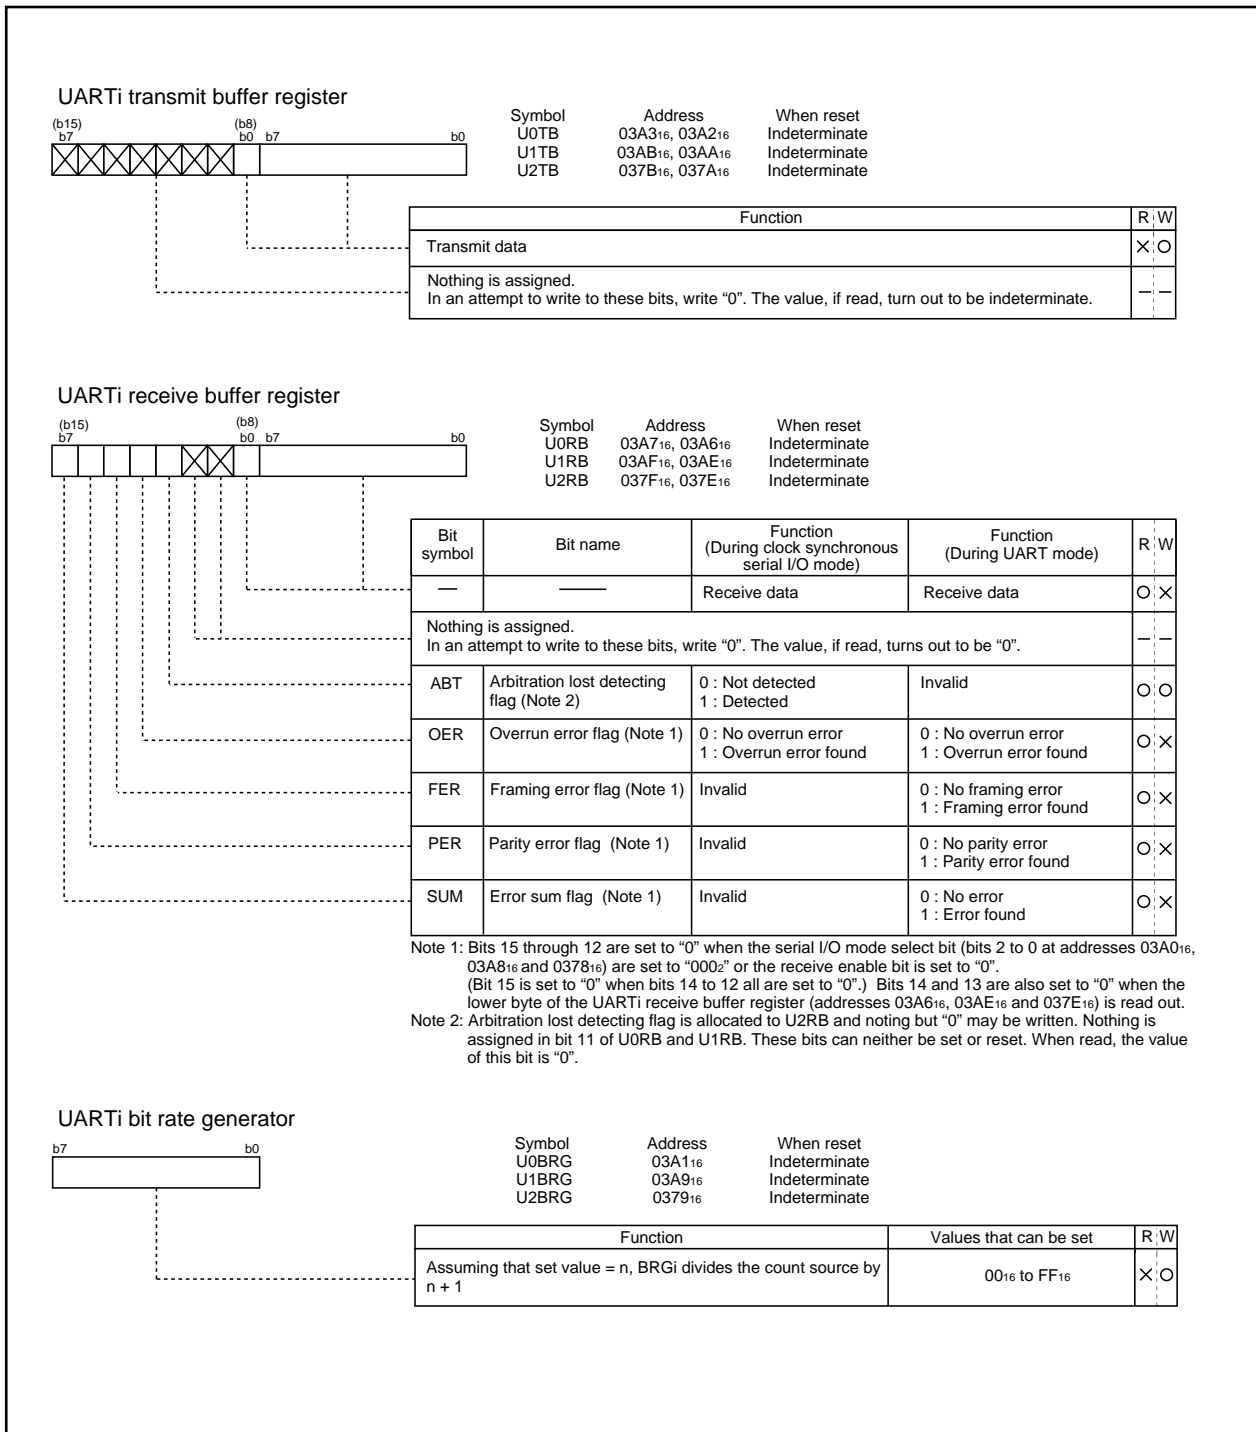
UARTi transmit buffer register

(b15) b7 (b8) b0 b7 b0

| Symbol | Address | When reset |
|---|---|---|
| U0TB | 03A3$_{16}$, 03A2$_{16}$ | Indeterminate |
| U1TB | 03AB$_{16}$, 03AA$_{16}$ | Indeterminate |
| U2TB | 037B$_{16}$, 037A$_{16}$ | Indeterminate |

| Function | R | W |
|---|---|---|
| Transmit data | × | ○ |
| Nothing is assigned. In an attempt to write to these bits, write "0". The value, if read, turn out to be indeterminate. | – | – |

UARTi receive buffer register

(b15) b7 (b8) b0 b7 b0

| Symbol | Address | When reset |
|---|---|---|
| U0RB | 03A7$_{16}$, 03A6$_{16}$ | Indeterminate |
| U1RB | 03AF$_{16}$, 03AE$_{16}$ | Indeterminate |
| U2RB | 037F$_{16}$, 037E$_{16}$ | Indeterminate |

| Bit symbol | Bit name | Function (During clock synchronous serial I/O mode) | Function (During UART mode) | R | W |
|---|---|---|---|---|---|
| — | —— | Receive data | Receive data | ○ | × |
| Nothing is assigned. In an attempt to write to these bits, write "0". The value, if read, turns out to be "0". | | | | – | – |
| ABT | Arbitration lost detecting flag (Note 2) | 0 : Not detected 1 : Detected | Invalid | ○ | ○ |
| OER | Overrun error flag (Note 1) | 0 : No overrun error 1 : Overrun error found | 0 : No overrun error 1 : Overrun error found | ○ | × |
| FER | Framing error flag (Note 1) | Invalid | 0 : No framing error 1 : Framing error found | ○ | × |
| PER | Parity error flag (Note 1) | Invalid | 0 : No parity error 1 : Parity error found | ○ | × |
| SUM | Error sum flag (Note 1) | Invalid | 0 : No error 1 : Error found | ○ | × |

Note 1: Bits 15 through 12 are set to "0" when the serial I/O mode select bit (bits 2 to 0 at addresses 03A0$_{16}$, 03A8$_{16}$ and 0378$_{16}$) are set to "000$_2$" or the receive enable bit is set to "0". (Bit 15 is set to "0" when bits 14 to 12 all are set to "0".) Bits 14 and 13 are also set to "0" when the lower byte of the UARTi receive buffer register (addresses 03A6$_{16}$, 03AE$_{16}$ and 037E$_{16}$) is read out.
Note 2: Arbitration lost detecting flag is allocated to U2RB and noting but "0" may be written. Nothing is assigned in bit 11 of U0RB and U1RB. These bits can neither be set or reset. When read, the value of this bit is "0".

UARTi bit rate generator

b7 b0

| Symbol | Address | When reset |
|---|---|---|
| U0BRG | 03A1$_{16}$ | Indeterminate |
| U1BRG | 03A9$_{16}$ | Indeterminate |
| U2BRG | 0379$_{16}$ | Indeterminate |

| Function | Values that can be set | R | W |
|---|---|---|---|
| Assuming that set value = n, BRGi divides the count source by n + 1 | 00$_{16}$ to FF$_{16}$ | × | ○ |